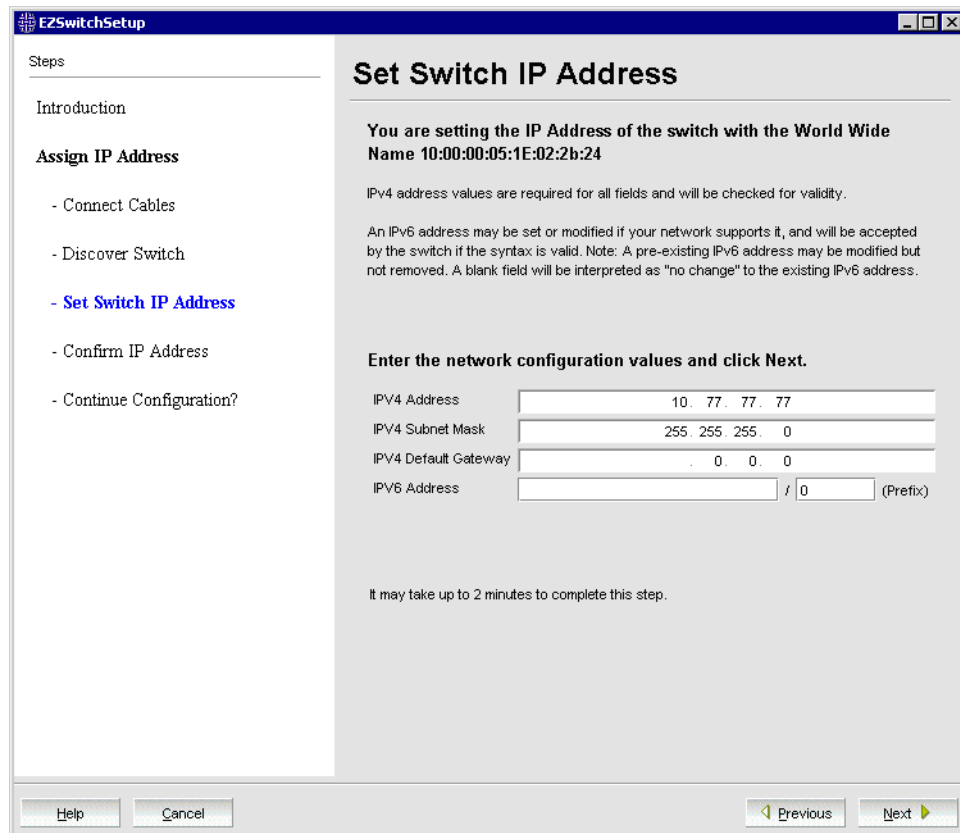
EZSwitchSetup

Steps

Introduction

Assign IP Address

- Connect Cables

- Discover Switch

- Set Switch IP Address

- Confirm IP Address

- Continue Configuration?

Set Switch IP Address

You are setting the IP Address of the switch with the World Wide Name 10:00:00:05:1E:02:2b:24

IPv4 address values are required for all fields and will be checked for validity.

An IPv6 address may be set or modified if your network supports it, and will be accepted by the switch if the syntax is valid. Note: A pre-existing IPv6 address may be modified but not removed. A blank field will be interpreted as "no change" to the existing IPv6 address.

Enter the network configuration values and click Next.

| | |
|---|---|
| IPV4 Address | 10. 77. 77. 77 |
| IPV4 Subnet Mask | 255. 255. 255. 0 |
| IPV4 Default Gateway | . 0. 0. 0 |
| IPV6 Address | / 0 (Prefix) |

It may take up to 2 minutes to complete this step.

Help Cancel Previous Next